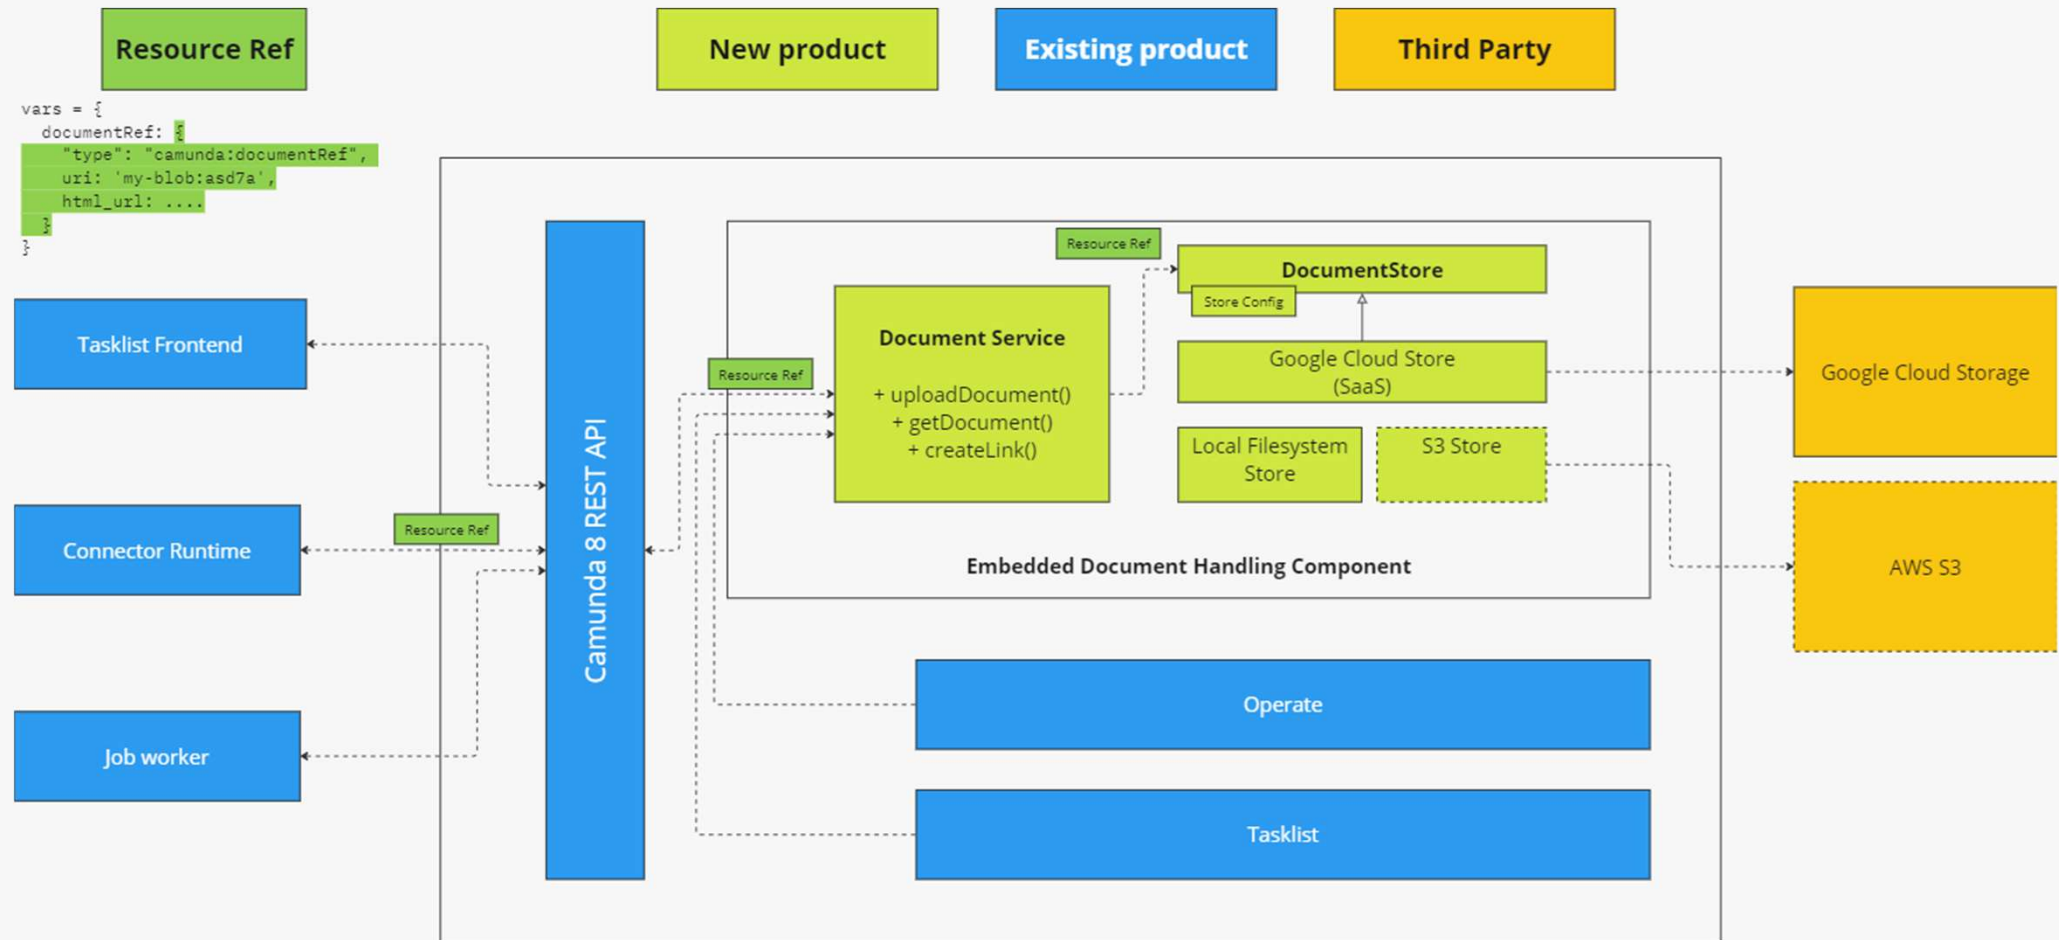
Resource Ref

New product

Existing product

Third Party

vars = {
  documentRef: {
    "type": "camunda:documentRef",
    uri: 'my-blob:asd7a',
    html_url: ....
  }
}

Tasklist Frontend

Connector Runtime

Resource Ref

Job worker

Camunda 8 REST API

Resource Ref

Document Service

+ uploadDocument()
+ getDocument()
+ createLink()

Resource Ref

DocumentStore

Store Config

Google Cloud Store (SaaS)

Local Filesystem Store

S3 Store

Embedded Document Handling Component

Google Cloud Storage

AWS S3

Operate

Tasklist